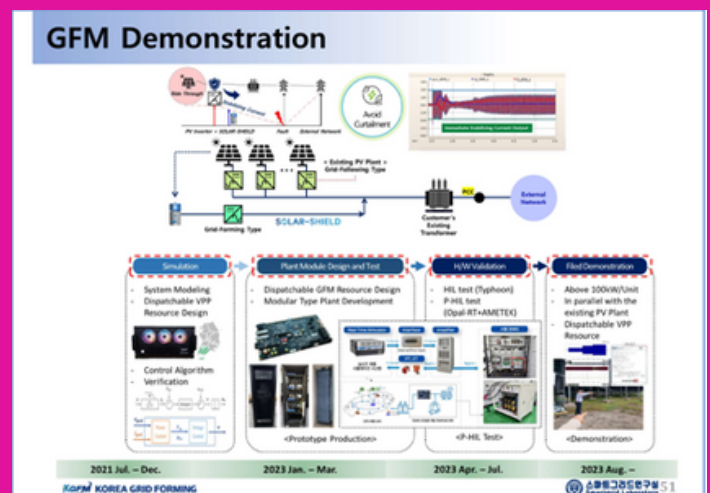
GFM Demonstration

Avoid Curtailment

PV Inverter + SOLAR-SHIELD

Fault

External Network

< Existing PV Plant > Grid-Following Type

Grid-Forming Type

SOLAR-SHIELD

PCC

Customer's Existing Transformer

External Network

Simulation

- System Modeling
- Dispatchable VPP Resource Design

- Control Algorithm
- Verification

Plant Module Design and Test

- Dispatchable GFM Resource Design
- Modular Type Plant Development

<Prototype Production>

H/W Validation

- HIL test (Typhoon)
- P-HIL test (Opal-RT+AMETEK)

<P-HIL Test>

Filed Demonstration

- Above 100kVA/Unit
- In parallel with the existing PV Plant
- Dispatchable VPP Resource

<Demonstration>

2021 Jul. – Dec.

2023 Jan. – Mar.

2023 Apr. – Jul.

2023 Aug. –

KGFM KOREA GRID FORMING

51